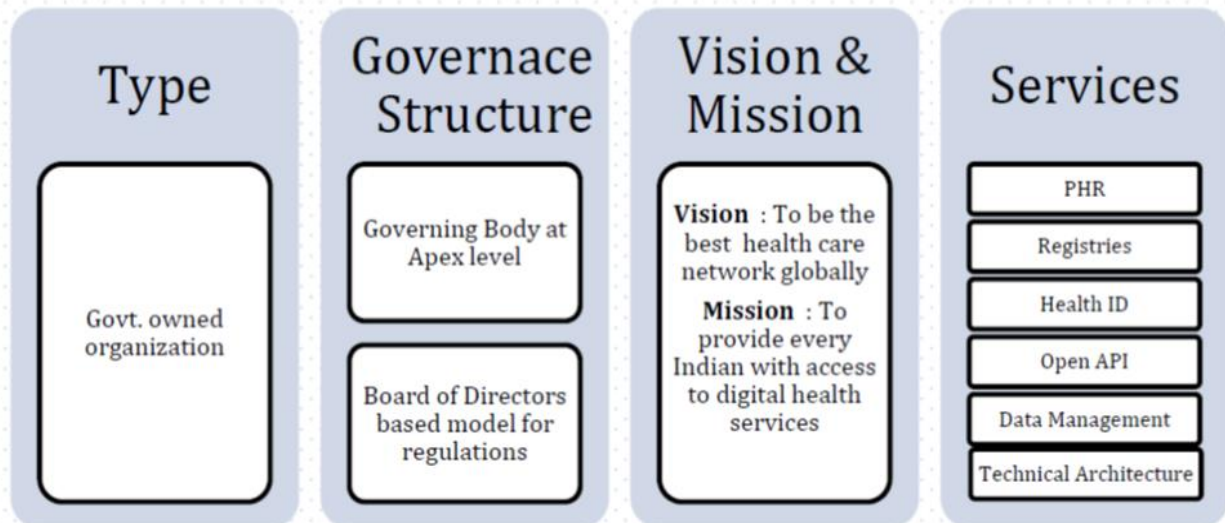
Type

Govt. owned organization

Governace Structure

Governing Body at Apex level

Board of Directors based model for regulations

Vision & Mission

**Vision** : To be the best health care network globally

**Mission** : To provide every Indian with access to digital health services

Services

PHR

Registries

Health ID

Open API

Data Management

Technical Architecture